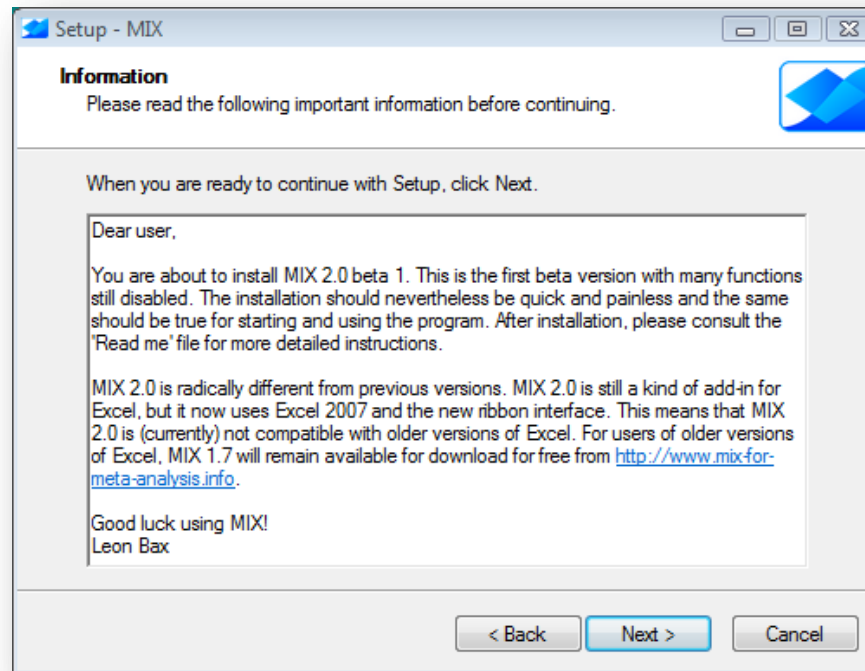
Setup - MIX

Information
Please read the following important information before continuing.

When you are ready to continue with Setup, click Next.

Dear user,

You are about to install MIX 2.0 beta 1. This is the first beta version with many functions still disabled. The installation should nevertheless be quick and painless and the same should be true for starting and using the program. After installation, please consult the 'Read me' file for more detailed instructions.

MIX 2.0 is radically different from previous versions. MIX 2.0 is still a kind of add-in for Excel, but it now uses Excel 2007 and the new ribbon interface. This means that MIX 2.0 is (currently) not compatible with older versions of Excel. For users of older versions of Excel, MIX 1.7 will remain available for download for free from http://www.mix-for-meta-analysis.info.

Good luck using MIX!
Leon Bax

< Back
Next >
Cancel